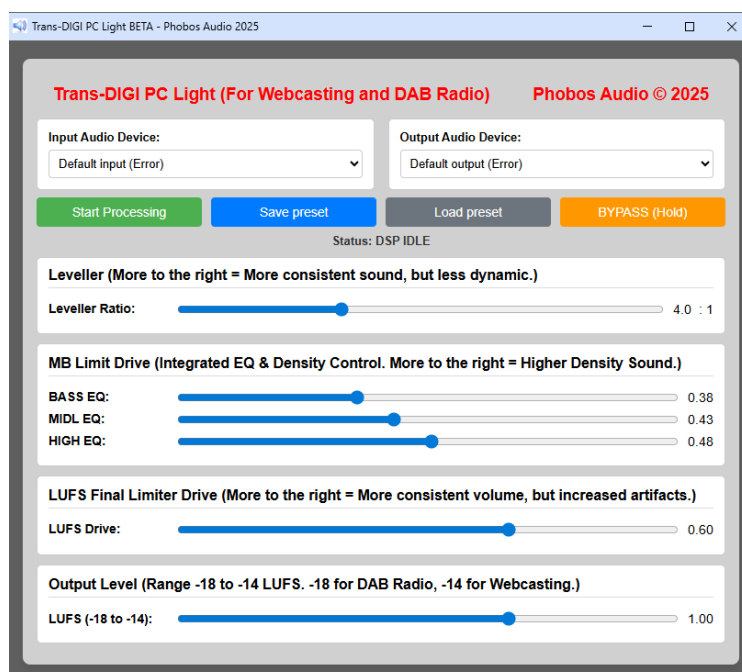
Trans-DIGI PC Light BETA - Phobos Audio 2025

Trans-DIGI PC Light (For Webcasting and DAB Radio)

Phobos Audio © 2025

Input Audio Device:
Default input (Error)

Output Audio Device:
Default output (Error)

Start Processing
Save preset
Load preset
BYPASS (Hold)

Status: DSP IDLE

Leveller (More to the right = More consistent sound, but less dynamic.)

Leveller Ratio: 4.0 : 1

MB Limit Drive (Integrated EQ & Density Control. More to the right = Higher Density Sound.)

BASS EQ: 0.38
MIDL EQ: 0.43
HIGH EQ: 0.48

LUFS Final Limiter Drive (More to the right = More consistent volume, but increased artifacts.)

LUFS Drive: 0.60

Output Level (Range -18 to -14 LUFS. -18 for DAB Radio, -14 for Webcasting.)

LUFS (-18 to -14): 1.00